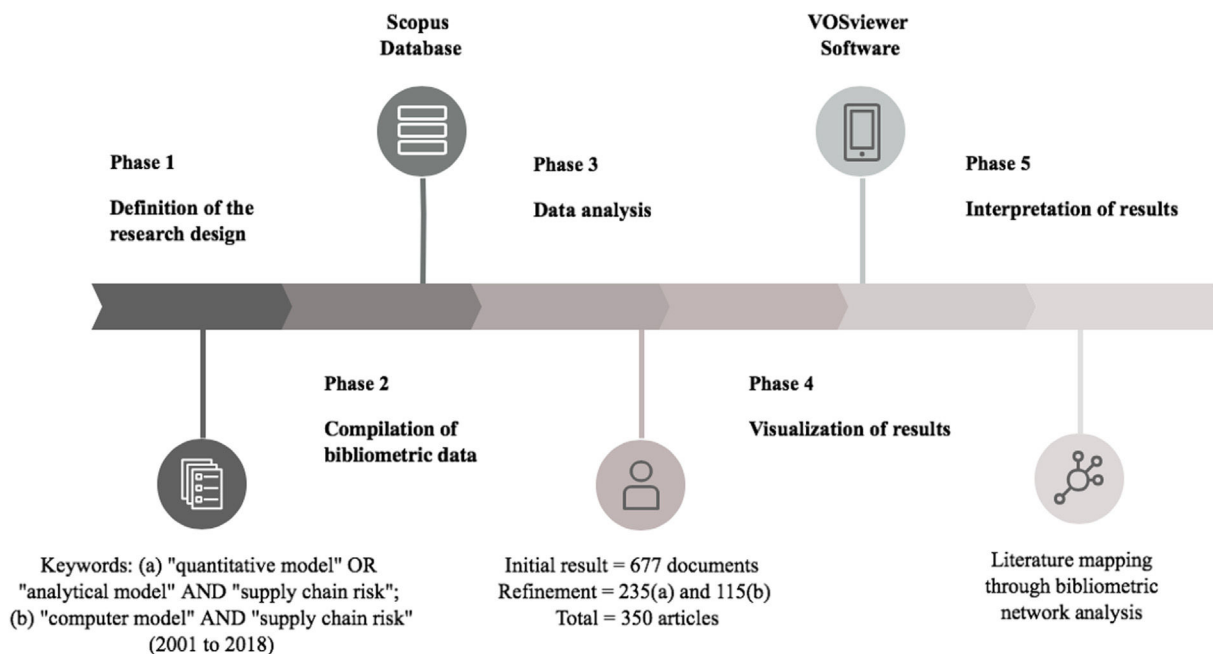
Scopus Database

VOSviewer Software

Phase 1

Definition of the research design

Phase 3

Data analysis

Phase 5

Interpretation of results

Phase 2

Compilation of bibliometric data

Phase 4

Visualization of results

Keywords: (a) "quantitative model" OR "analytical model" AND "supply chain risk"; (b) "computer model" AND "supply chain risk" (2001 to 2018)

Initial result = 677 documents
Refinement = 235(a) and 115(b)
Total = 350 articles

Literature mapping through bibliometric network analysis